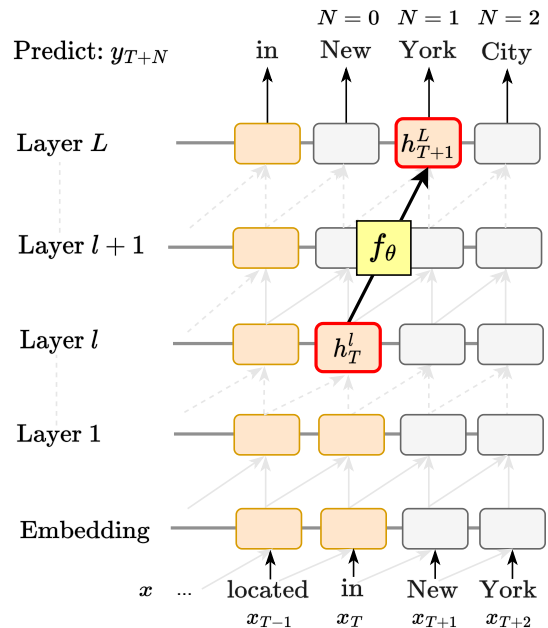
$N=0$ $N=1$ $N=2$

Predict: $y_{T+N}$ in New York City

Layer $L$ $h_{T+1}^{L}$

Layer $l+1$ $f_\theta$

Layer $l$ $h_T^l$

Layer 1

Embedding

$x$ ... located in New York

$x_{T-1}$ $x_T$ $x_{T+1}$ $x_{T+2}$